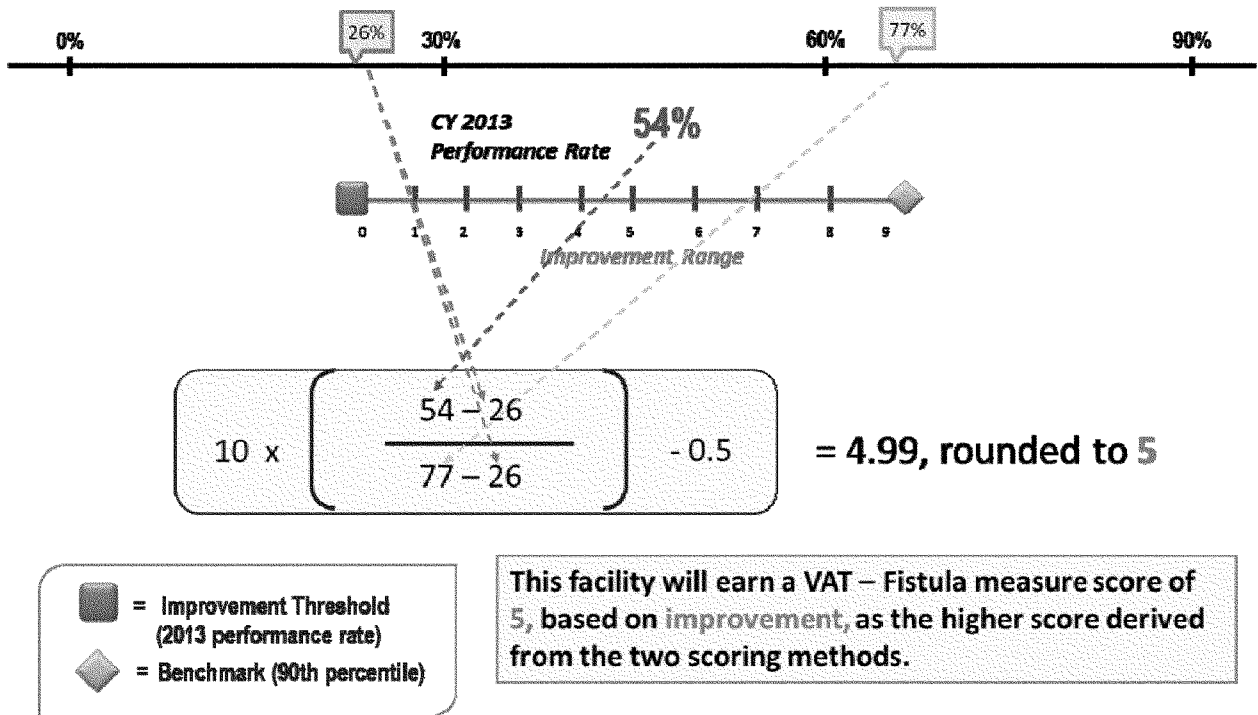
0%

26%

30%

60%

77%

90%

CY 2013 Performance Rate

54%

0 1 2 3 4 5 6 7 8 9

Improvement Range

$10 \times \left( \frac{54-26}{77-26} \right) - 0.5$ = 4.99, rounded to 5

= Improvement Threshold (2013 performance rate)

= Benchmark (90th percentile)

This facility will earn a VAT – Fistula measure score of 5, based on improvement, as the higher score derived from the two scoring methods.